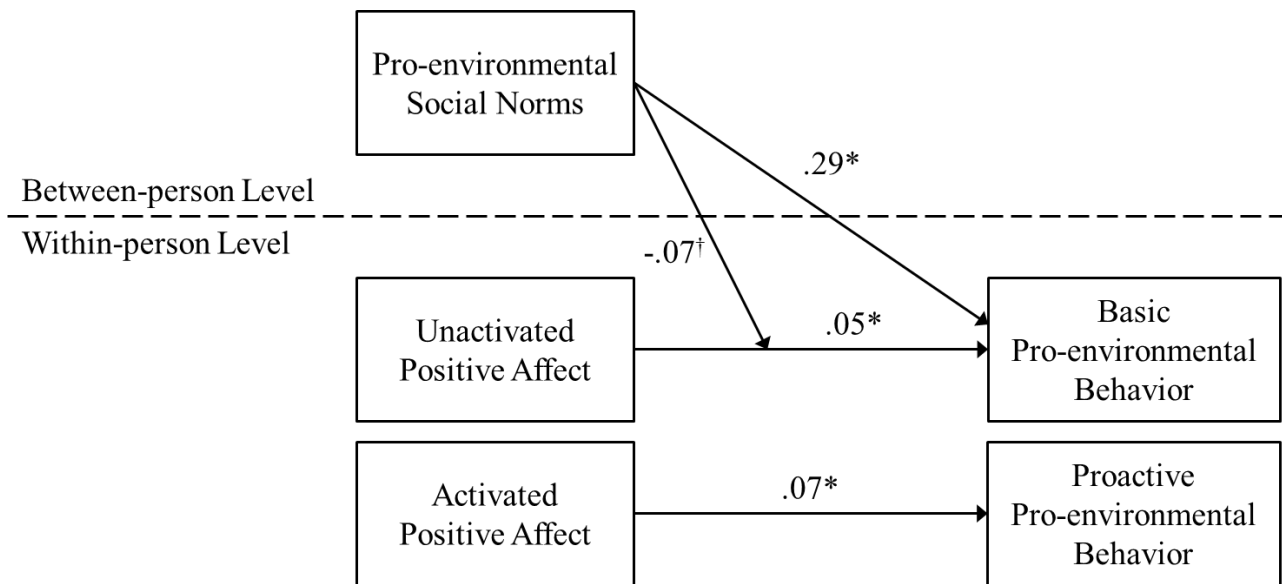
Pro-environmental Social Norms

.29*

Between-person Level

Within-person Level

$-.07^{\dagger}$

Unactivated Positive Affect

.05*

Basic Pro-environmental Behavior

Activated Positive Affect

.07*

Proactive Pro-environmental Behavior